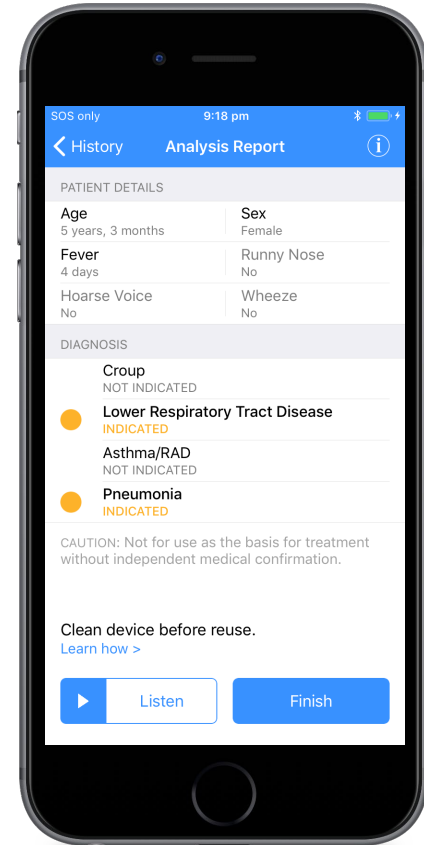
SOS only
9:18 pm

History
Analysis Report
i

PATIENT DETAILS

Age
5 years, 3 months

Sex
Female

Fever
4 days

Runny Nose
No

Hoarse Voice
No

Wheeze
No

DIAGNOSIS

Croup
NOT INDICATED

Lower Respiratory Tract Disease
INDICATED

Asthma/RAD
NOT INDICATED

Pneumonia
INDICATED

CAUTION: Not for use as the basis for treatment without independent medical confirmation.

Clean device before reuse.
Learn how >

Listen

Finish